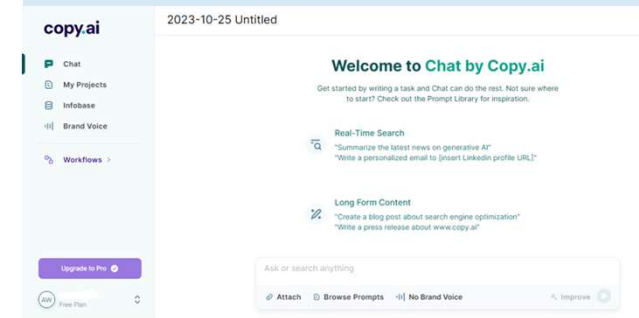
copy.ai

Chat
My Projects
Infobase
Brand Voice

Workflows >

Upgrade to Pro

AW
Free Plan

2023-10-25 Untitled

Welcome to Chat by Copy.ai

Get started by writing a task and Chat can do the rest. Not sure where to start? Check out the Prompt Library for inspiration.

Real-Time Search
"Summarize the latest news on generative AI"
"Write a personalized email to [insert Linkedin profile URL]"

Long Form Content
"Create a blog post about search engine optimization"
"Write a press release about www.copy.ai"

Ask or search anything

Attach
Browse Prompts
No Brand Voice
Improve